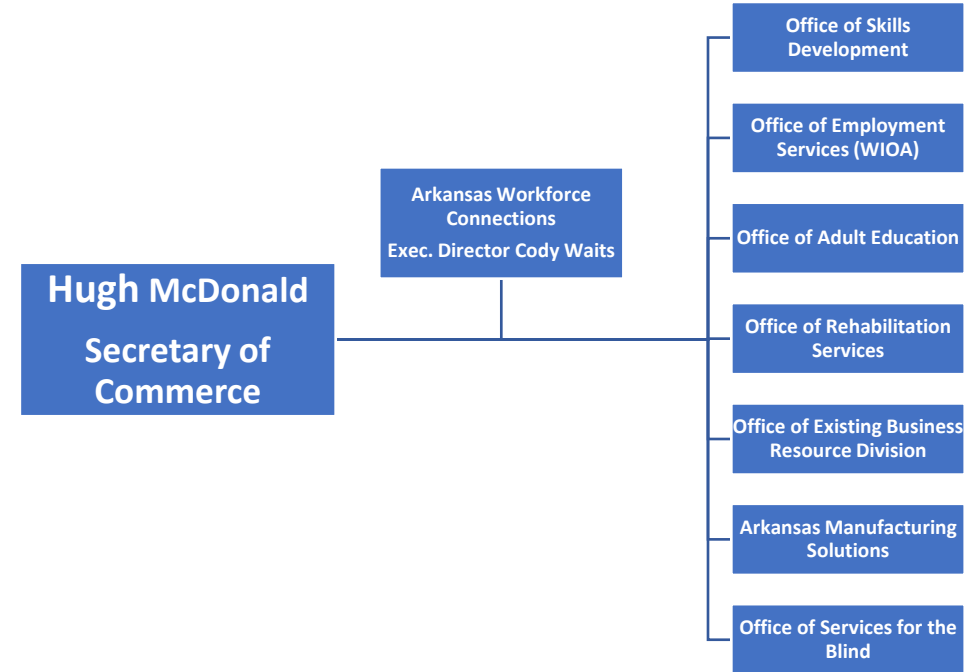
Hugh McDonald
Secretary of Commerce

Arkansas Workforce Connections
Exec. Director Cody Waits

Office of Skills Development

Office of Employment Services (WIOA)

Office of Adult Education

Office of Rehabilitation Services

Office of Existing Business Resource Division

Arkansas Manufacturing Solutions

Office of Services for the Blind